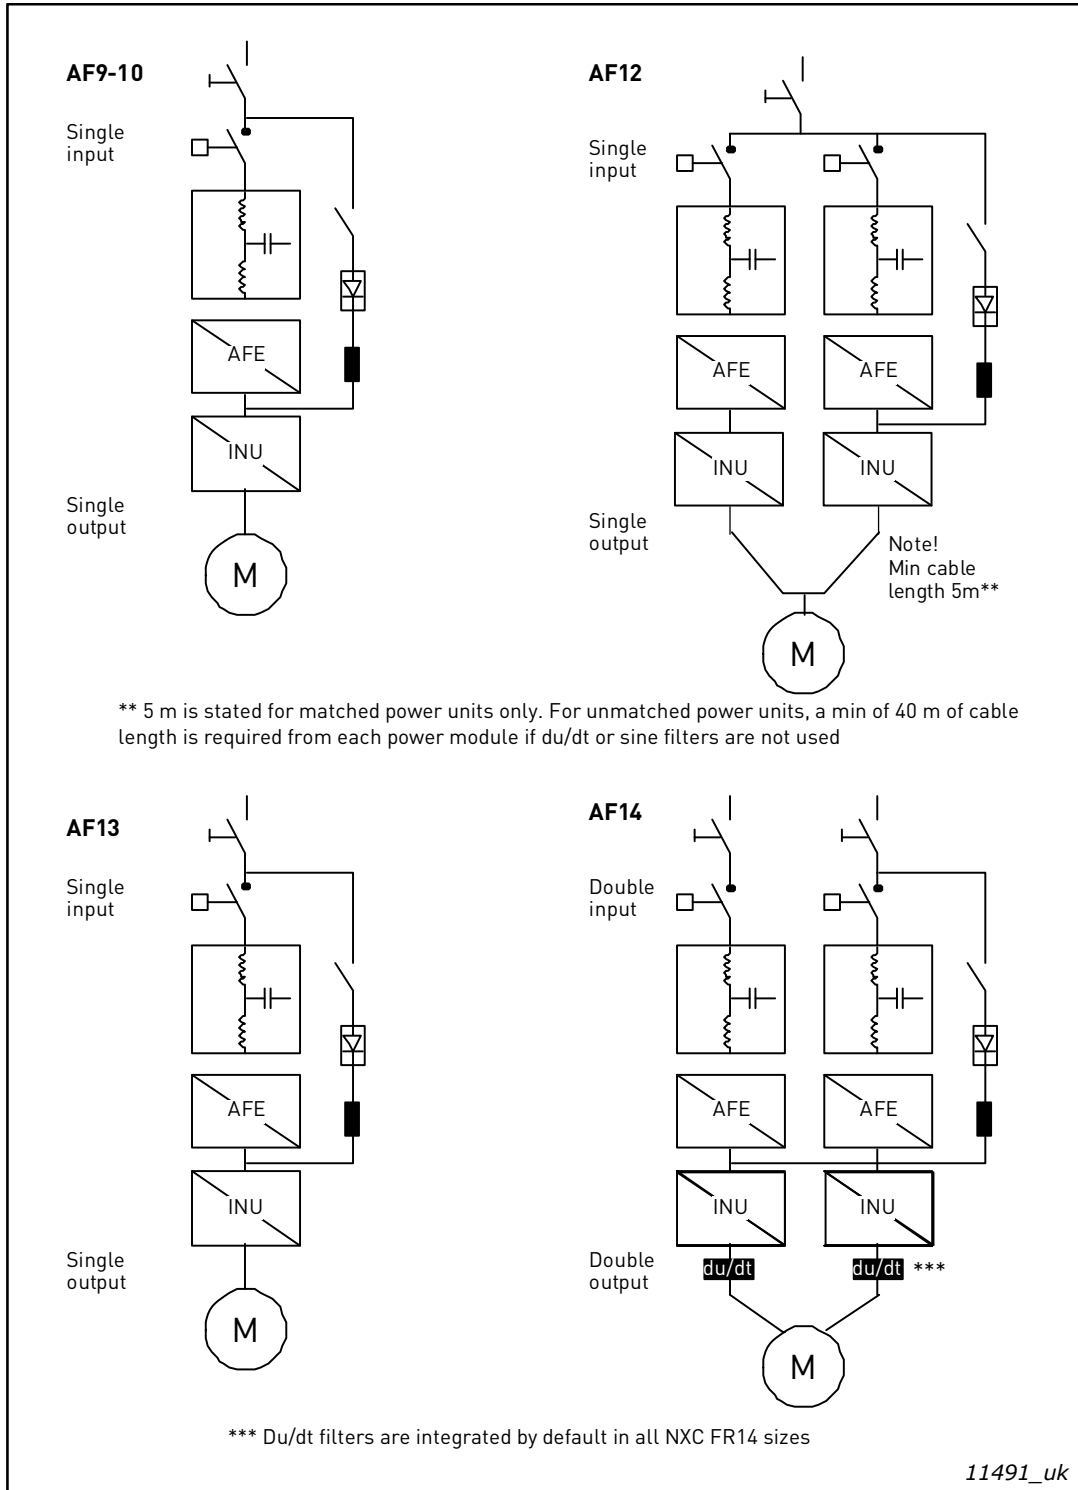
AF9-10

Single input

AFE

INU

Single output

M

AF12

Single input

AFE

AFE

INU

INU

Single output

Note! Min cable length 5m**

M

** 5 m is stated for matched power units only. For unmatched power units, a min of 40 m of cable length is required from each power module if du/dt or sine filters are not used

AF13

Single input

AFE

INU

Single output

M

AF14

Double input

AFE

AFE

INU

INU

Double output

du/dt

du/dt ***

M

*** Du/dt filters are integrated by default in all NXC FR14 sizes

11491_uk